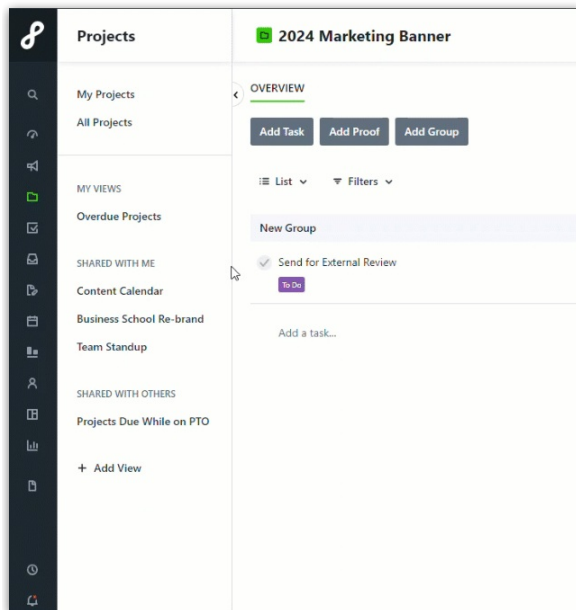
Projects

My Projects
All Projects

MY VIEWS
Overdue Projects

SHARED WITH ME
Content Calendar
Business School Re-brand
Team Standup

SHARED WITH OTHERS
Projects Due While on PTO

+ Add View

2024 Marketing Banner

OVERVIEW

Add Task
Add Proof
Add Group

List
Filters

New Group

Send for External Review
To Do

Add a task...